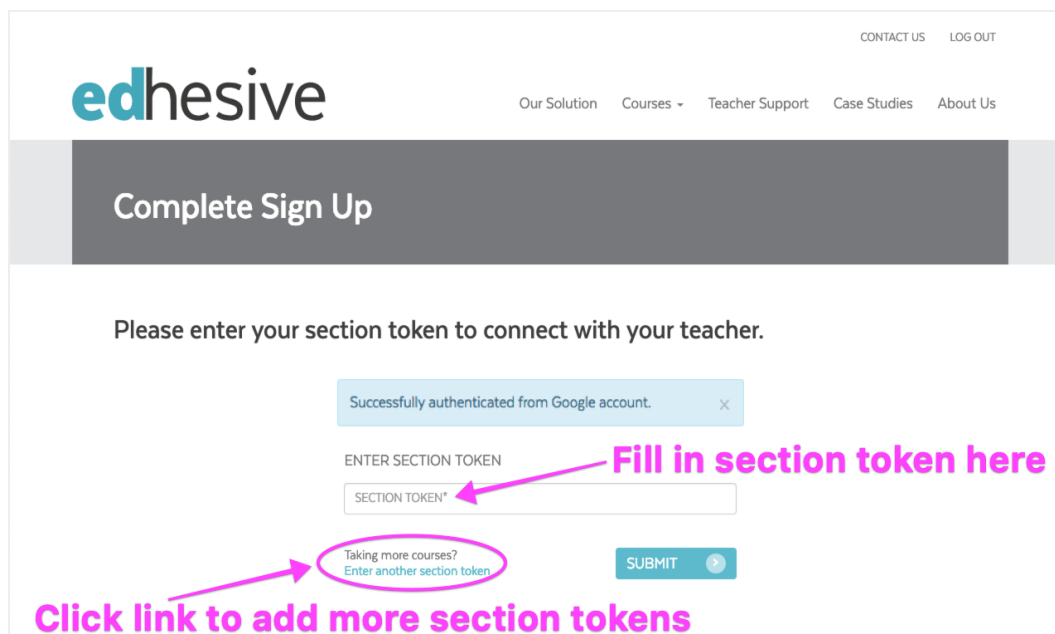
CONTACT US LOG OUT

edhesive

Our Solution Courses Teacher Support Case Studies About Us

Complete Sign Up

Please enter your section token to connect with your teacher.

Successfully authenticated from Google account. ×

ENTER SECTION TOKEN

Fill in section token here

SECTION TOKEN*

Taking more courses?
Enter another section token

SUBMIT

Click link to add more section tokens